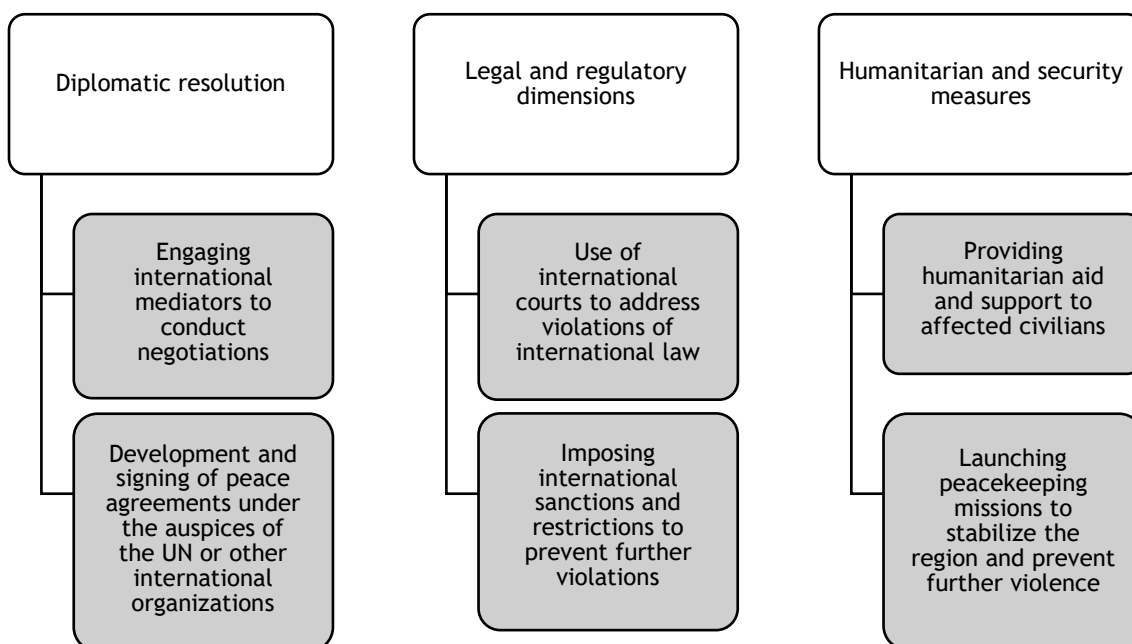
Diplomatic resolution

Engaging international mediators to conduct negotiations

Development and signing of peace agreements under the auspices of the UN or other international organizations

Legal and regulatory dimensions

Use of international courts to address violations of international law

Imposing international sanctions and restrictions to prevent further violations

Humanitarian and security measures

Providing humanitarian aid and support to affected civilians

Launching peacekeeping missions to stabilize the region and prevent further violence